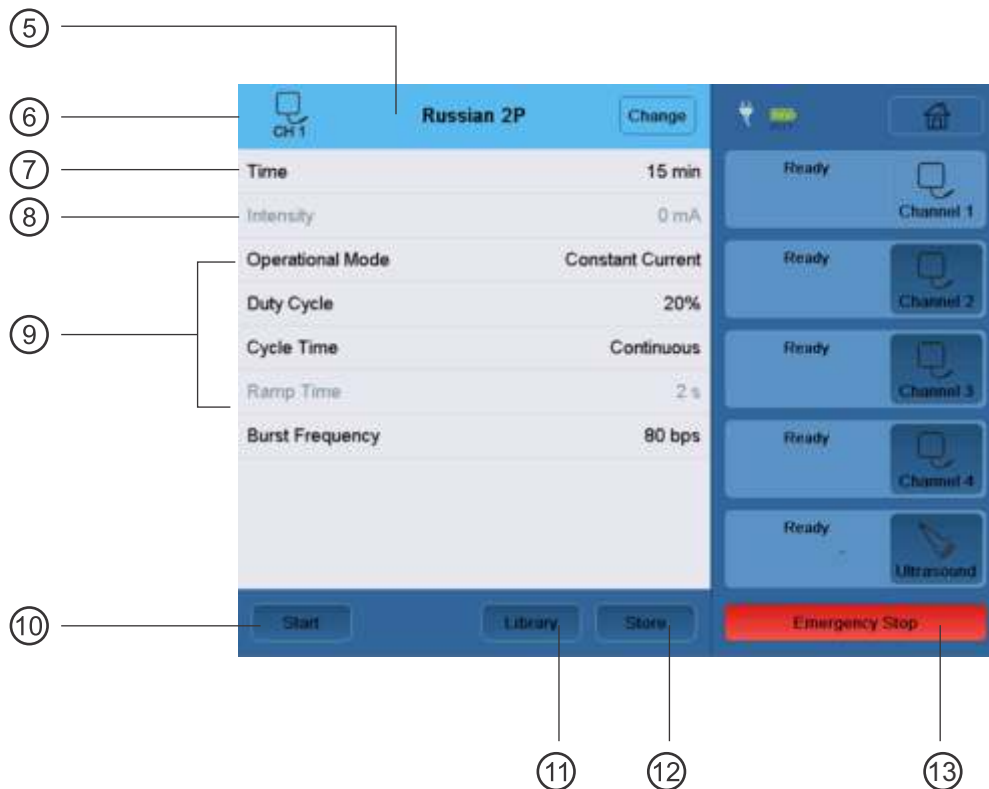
5

6

CH 1

Russian 2P

Change

7

Time 15 min

8

Intensity 0 mA

9

Operational Mode Constant Current

Duty Cycle 20%

Cycle Time Continuous

Ramp Time 2 s

Burst Frequency 80 bps

Ready

Channel 1

Ready

Channel 2

Ready

Channel 3

Ready

Channel 4

Ready

Ultrasound

10

Start

Library

Store

Emergency Stop

11

12

13